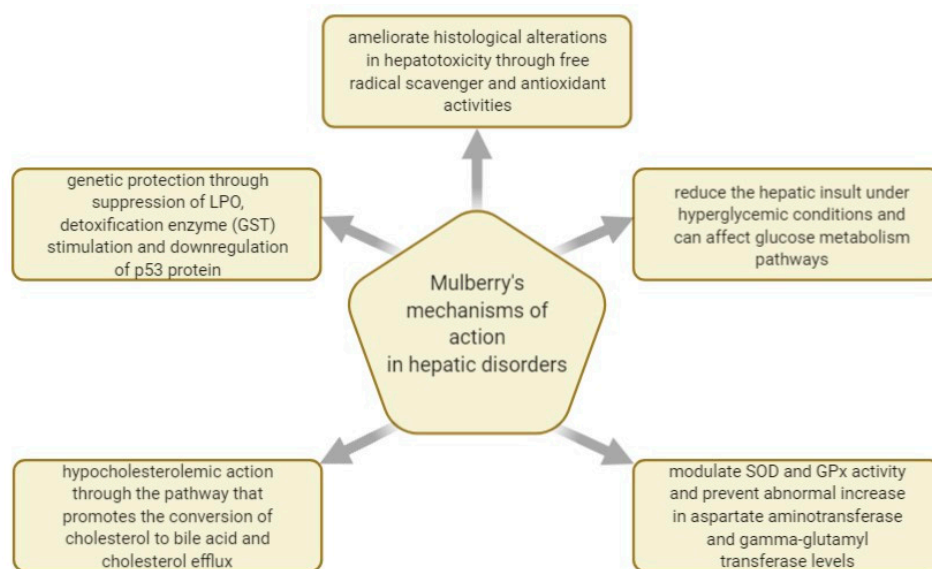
ameliorate histological alterations in hepatotoxicity through free radical scavenger and antioxidant activities

genetic protection through suppression of LPO, detoxification enzyme (GST) stimulation and downregulation of p53 protein

reduce the hepatic insult under hyperglycemic conditions and can affect glucose metabolism pathways

Mulberry's mechanisms of action in hepatic disorders

hypocholesterolemic action through the pathway that promotes the conversion of cholesterol to bile acid and cholesterol efflux

modulate SOD and GPx activity and prevent abnormal increase in aspartate aminotransferase and gamma-glutamyl transferase levels